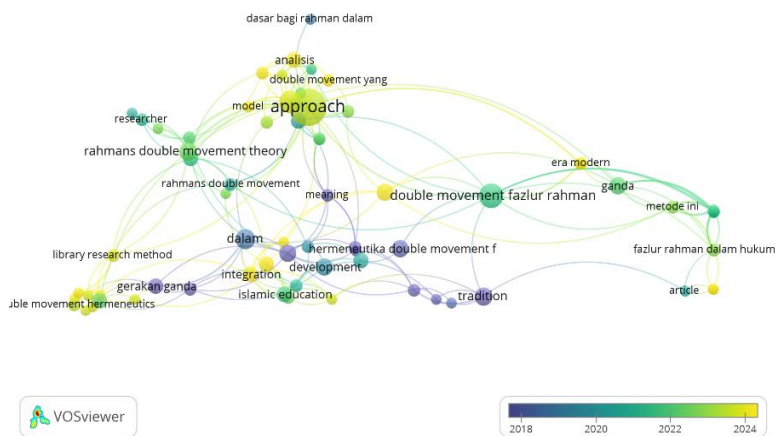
dasar bagi rahman dalam
analisis
double movement yang
model
approach
researcher
rahmans double movement theory
rahmans double movement
meaning
double movement fazlur rahman
era modern
ganda
metode ini
library research method
dalam
hermeneutika double movement f
fazlur rahman dalam hukum
integration
development
gerakan ganda
islamic education
tradition
article
uble movement hermeneutics
VOSviewer
2018
2020
2022
2024